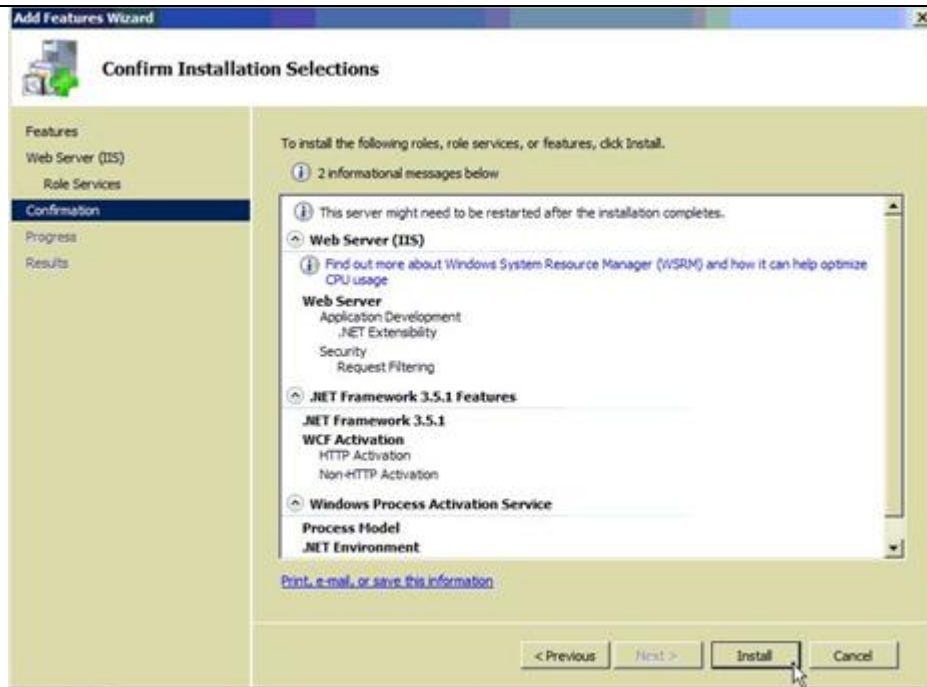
Add Features Wizard

Confirm Installation Selections

Features
Web Server (IIS)
Role Services
Confirmation
Progress
Results

To install the following roles, role services, or features, click Install.

2 informational messages below

This server might need to be restarted after the installation completes.

Web Server (IIS)

Find out more about Windows System Resource Manager (WSRM) and how it can help optimize CPU usage

Web Server
Application Development
.NET Extensibility
Security
Request Filtering

.NET Framework 3.5.1 Features

.NET Framework 3.5.1
WCF Activation
HTTP Activation
Non-HTTP Activation

Windows Process Activation Service

Process Model
.NET Environment

Print, e-mail, or save this information

< Previous | Next > | Install | Cancel